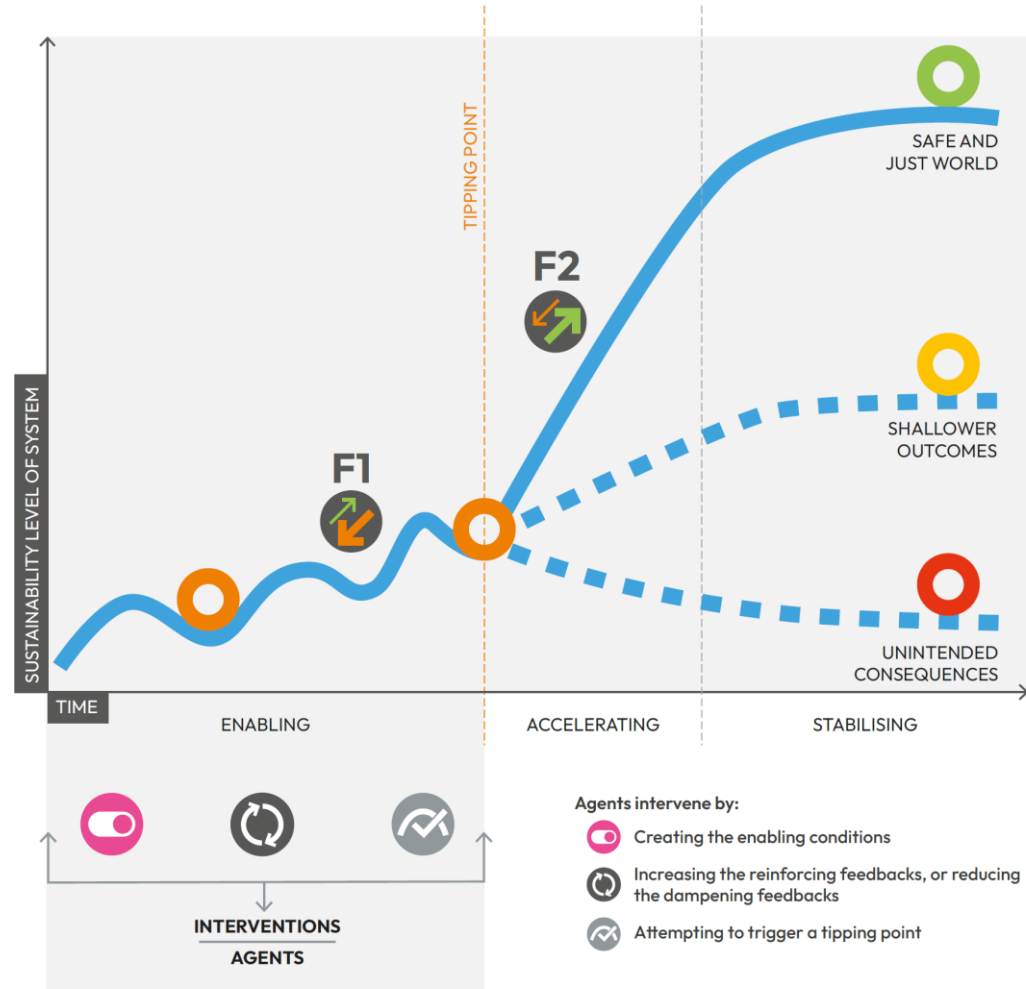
SUSTAINABILITY LEVEL OF SYSTEM

TIPPING POINT

F2

F1

SAFE AND JUST WORLD

SHALLOWER OUTCOMES

UNINTENDED CONSEQUENCES

TIME

ENABLING

ACCELERATING

STABILISING

INTERVENTIONS

AGENTS

Agents intervene by:

Creating the enabling conditions

Increasing the reinforcing feedbacks, or reducing the dampening feedbacks

Attempting to trigger a tipping point